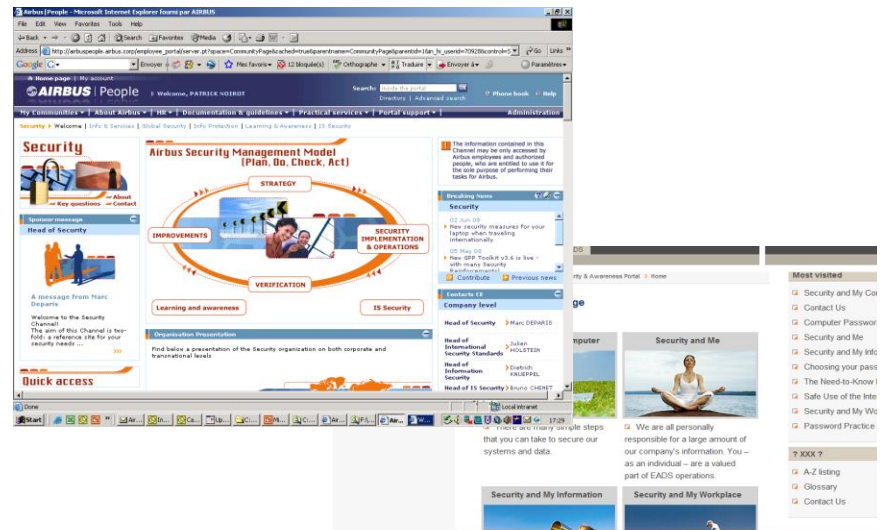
Airbus | People - Microsoft Internet Explorer fourni par AIRBUS

File Edit View Favorites Tools Help

Back Search Favorites Media

Address http://airbuspeople-airbus.corp/employee_portal/server.pt?space=CommunityPage&cached=true&parentname=CommunityPage&parentid=10&in_hi_userid=70928&control=S Go Links

Google G- Envoyer Mes favoris 12 bloqué(s) Orthographe Traduire Envoyer à Paramètres

Home page | My account

AIRBUS | People Welcome, PATRICK NOIROT Search: inside the portal Directory | Advanced search Phone book Help

My Communities | About Airbus | HR | Documentation & guidelines | Practical services | Portal support | Administration

Security | Welcome | Info & Services | Global Security | Info Protection | Learning & Awareness | IS Security

Security

About
Key questions
Contact

Sponsor message

Head of Security

A message from Marc Deparis

Welcome to the Security Channel!
The aim of this Channel is two-fold: a reference site for your security needs ...

Quick access

Airbus Security Management Model (Plan, Do, Check, Act)

STRATEGY

IMPROVEMENTS

SECURITY IMPLEMENTATION & OPERATIONS

VERIFICATION

Learning and awareness

IS Security

Organisation Presentation

Find below a presentation of the Security organisation on both corporate and transnational levels

The information contained in this Channel may be only accessed by Airbus employees and authorized people, who are entitled to use it for the sole purpose of performing their tasks for Airbus.

Breaking News

Security

02 Jun 08
New security measures for your laptop when traveling internationally

05 May 08
New SFP Toolkit v3.6 is live - with many Security Reinforcements!

Contribute Previous news

Contacts EE

Company level

Head of Security Marc DEPARIS

Head of International Security Standards Julien HOLSTEIN

Head of Information Security Dietrich KNUEPPEL

Head of IS Security Bruno CHENET

Done Local intranet

Start Air... In... Ca... Up... Ci... Mi... Ci... Ar... F:\... Air... W... 17:29

DS

Security & Awareness Portal Home

ge

mputer

Security and Me

There are many simple steps that you can take to secure our systems and data.

We are all personally responsible for a large amount of our company's information. You – as an individual – are a valued part of EADS operations.

Security and My Information

Security and My Workplace

Most visited

Security and My Co
Contact Us
Computer Passwor
Security and Me
Security and My Inf
Choosing your pass
The Need-to-Know
Safe Use of the Inte
Security and My Wo
Password Practice

? XXX ?

A-Z listing
Glossary
Contact Us